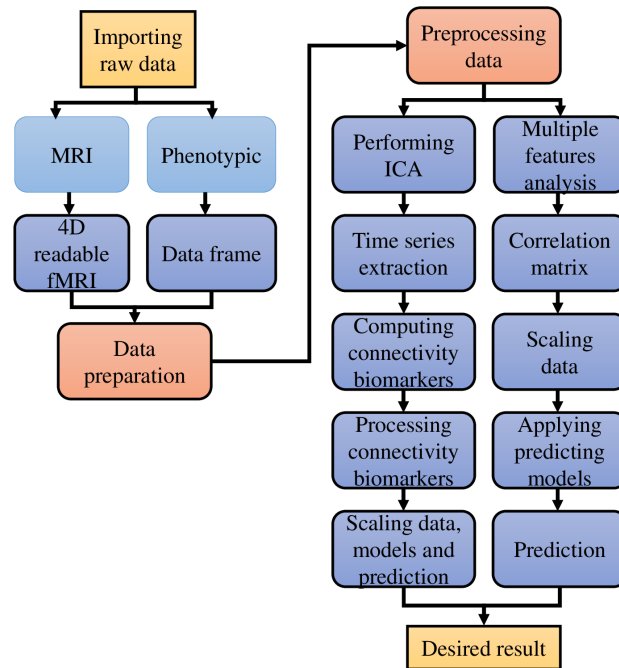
Importing raw data

MRI

Phenotypic

4D readable fMRI

Data frame

Data preparation

Preprocessing data

Performing ICA

Multiple features analysis

Time series extraction

Correlation matrix

Computing connectivity biomarkers

Scaling data

Processing connectivity biomarkers

Applying predicting models

Scaling data, models and prediction

Prediction

Desired result